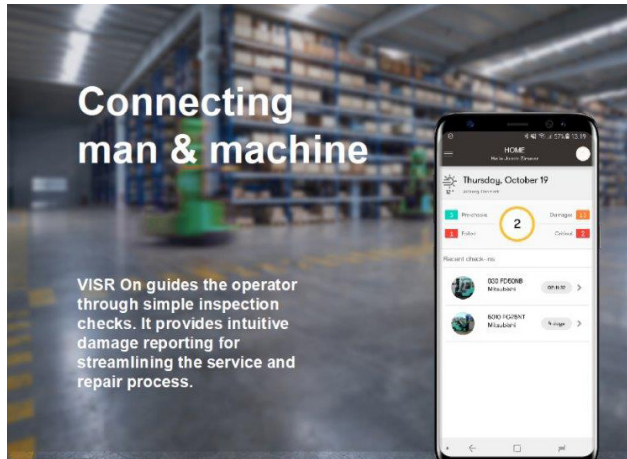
Connecting man & machine

VISR On guides the operator through simple inspection checks. It provides intuitive damage reporting for streamlining the service and repair process.

HOME

Hello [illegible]

Thursday, October 19

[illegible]

3 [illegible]

Damages 11

2

2 Failed

Critical 2

Recent check-ins

000 FD50NB Mitsubishi

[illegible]

6010 FG75NT Mitsubishi

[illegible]